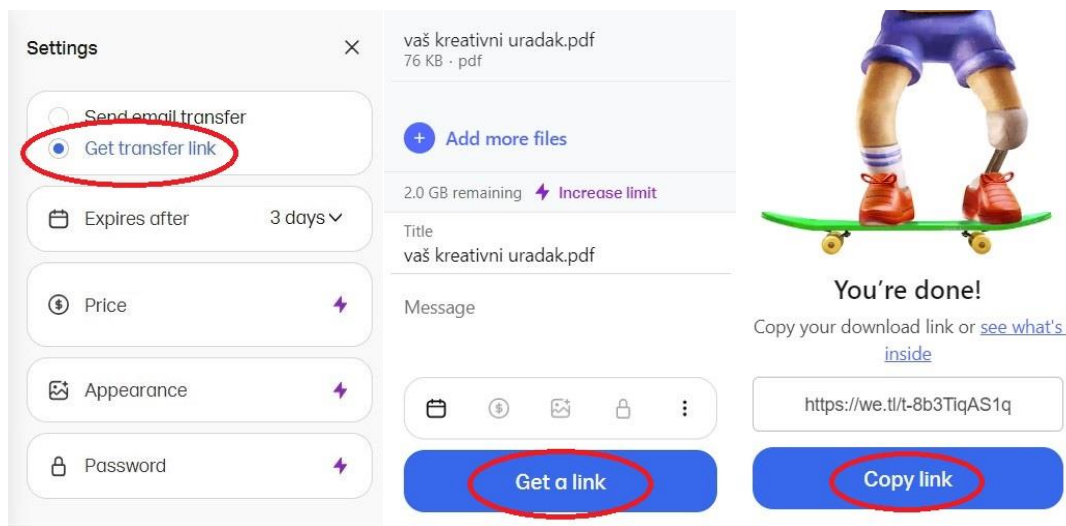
Settings

Send email transfer

Get transfer link

Expires after 3 days

Price

Appearance

Password

vaš kreativni uradak.pdf
76 KB · pdf

Add more files

2.0 GB remaining Increase limit

Title
vaš kreativni uradak.pdf

Message

Get a link

You're done!

Copy your download link or see what's inside

https://we.tl/t-8b3TiqAS1q

Copy link